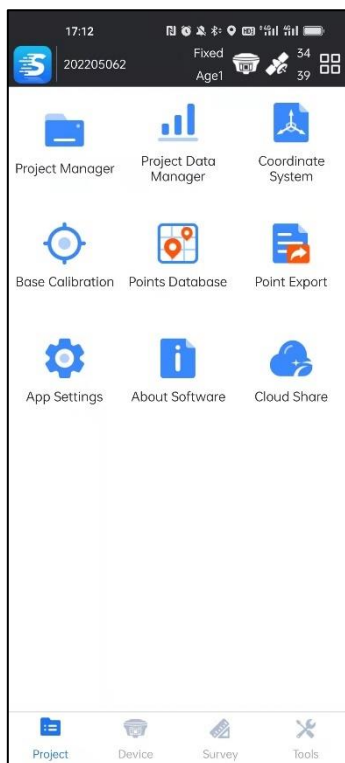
17:12

202205062 Fixed Age1 34 39

Project Manager
Project Data Manager
Coordinate System

Base Calibration
Points Database
Point Export

App Settings
About Software
Cloud Share

Project
Device
Survey
Tools